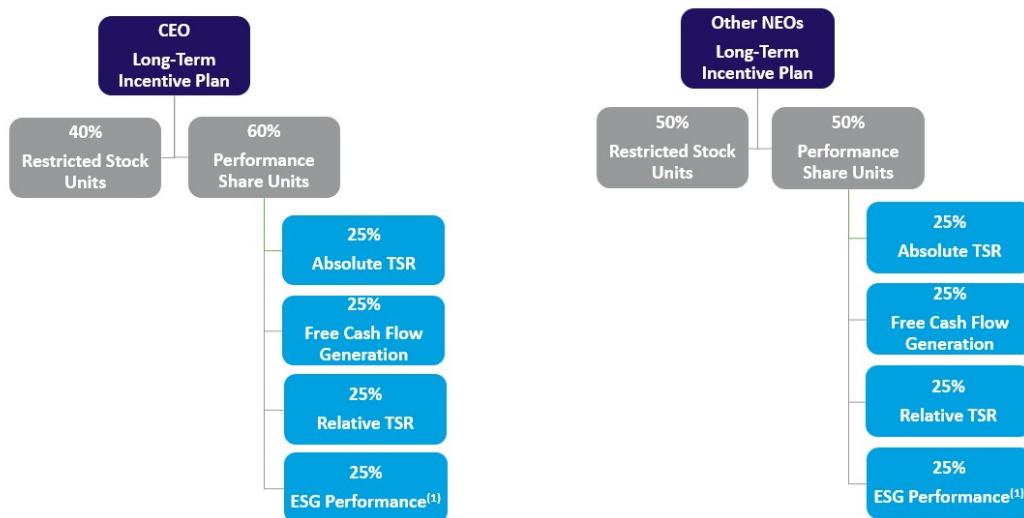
CEO
Long-Term Incentive Plan

40%
Restricted Stock Units

60%
Performance Share Units

25%
Absolute TSR

25%
Free Cash Flow Generation

25%
Relative TSR

25%
ESG Performance$^{(1)}$

Other NEOs
Long-Term Incentive Plan

50%
Restricted Stock Units

50%
Performance Share Units

25%
Absolute TSR

25%
Free Cash Flow Generation

25%
Relative TSR

25%
ESG Performance$^{(1)}$